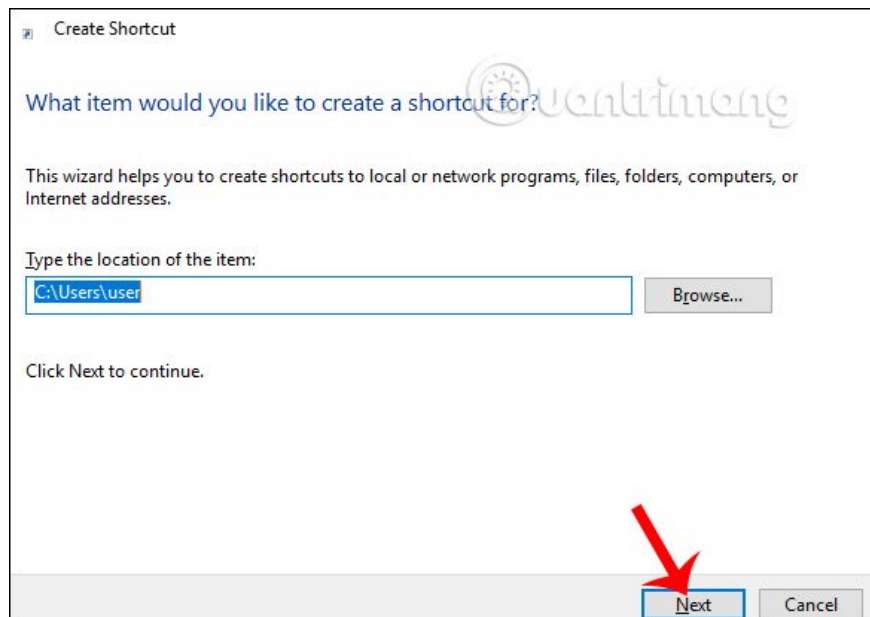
Create Shortcut

What item would you like to create a shortcut for?

quantrimang

This wizard helps you to create shortcuts to local or network programs, files, folders, computers, or Internet addresses.

Type the location of the item:

C:\Users\user

Browse...

Click Next to continue.

Next

Cancel